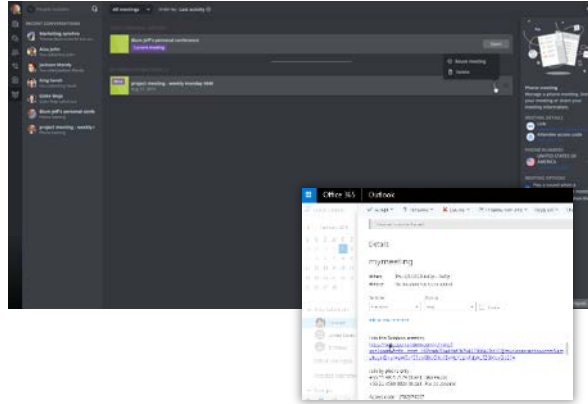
RECENT CONVERSATIONS

Marketing synchro

Alex John

Jackson Moody

King Sarah

Alden Rego

Blum Jeff's personal confe

project meeting - weekly r

All meetings

Order by: Last activity

Blum Jeff's personal conference

Current meeting

Start

Resume meeting

Delete

project meeting - weekly monday 1600

Phone meeting

MEETING DETAILS

PHONE NUMBERS

UNITED STATES OF AMERICA

MEETING OPTIONS

Office 365

Outlook

Details

mymeeting

Join the Skype meeting

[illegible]